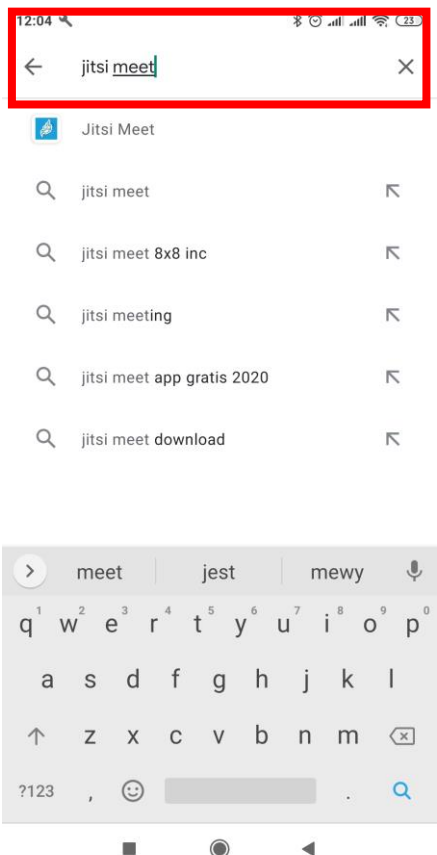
12:04

23

jitsi meet

Jitsi Meet

jitsi meet

jitsi meet 8x8 inc

jitsi meeting

jitsi meet app gratis 2020

jitsi meet download

meet | jest | mewy

q 1 w 2 e 3 r 4 t 5 y 6 u 7 i 8 o 9 p 0

a s d f g h j k l

z x c v b n m

?123 , .